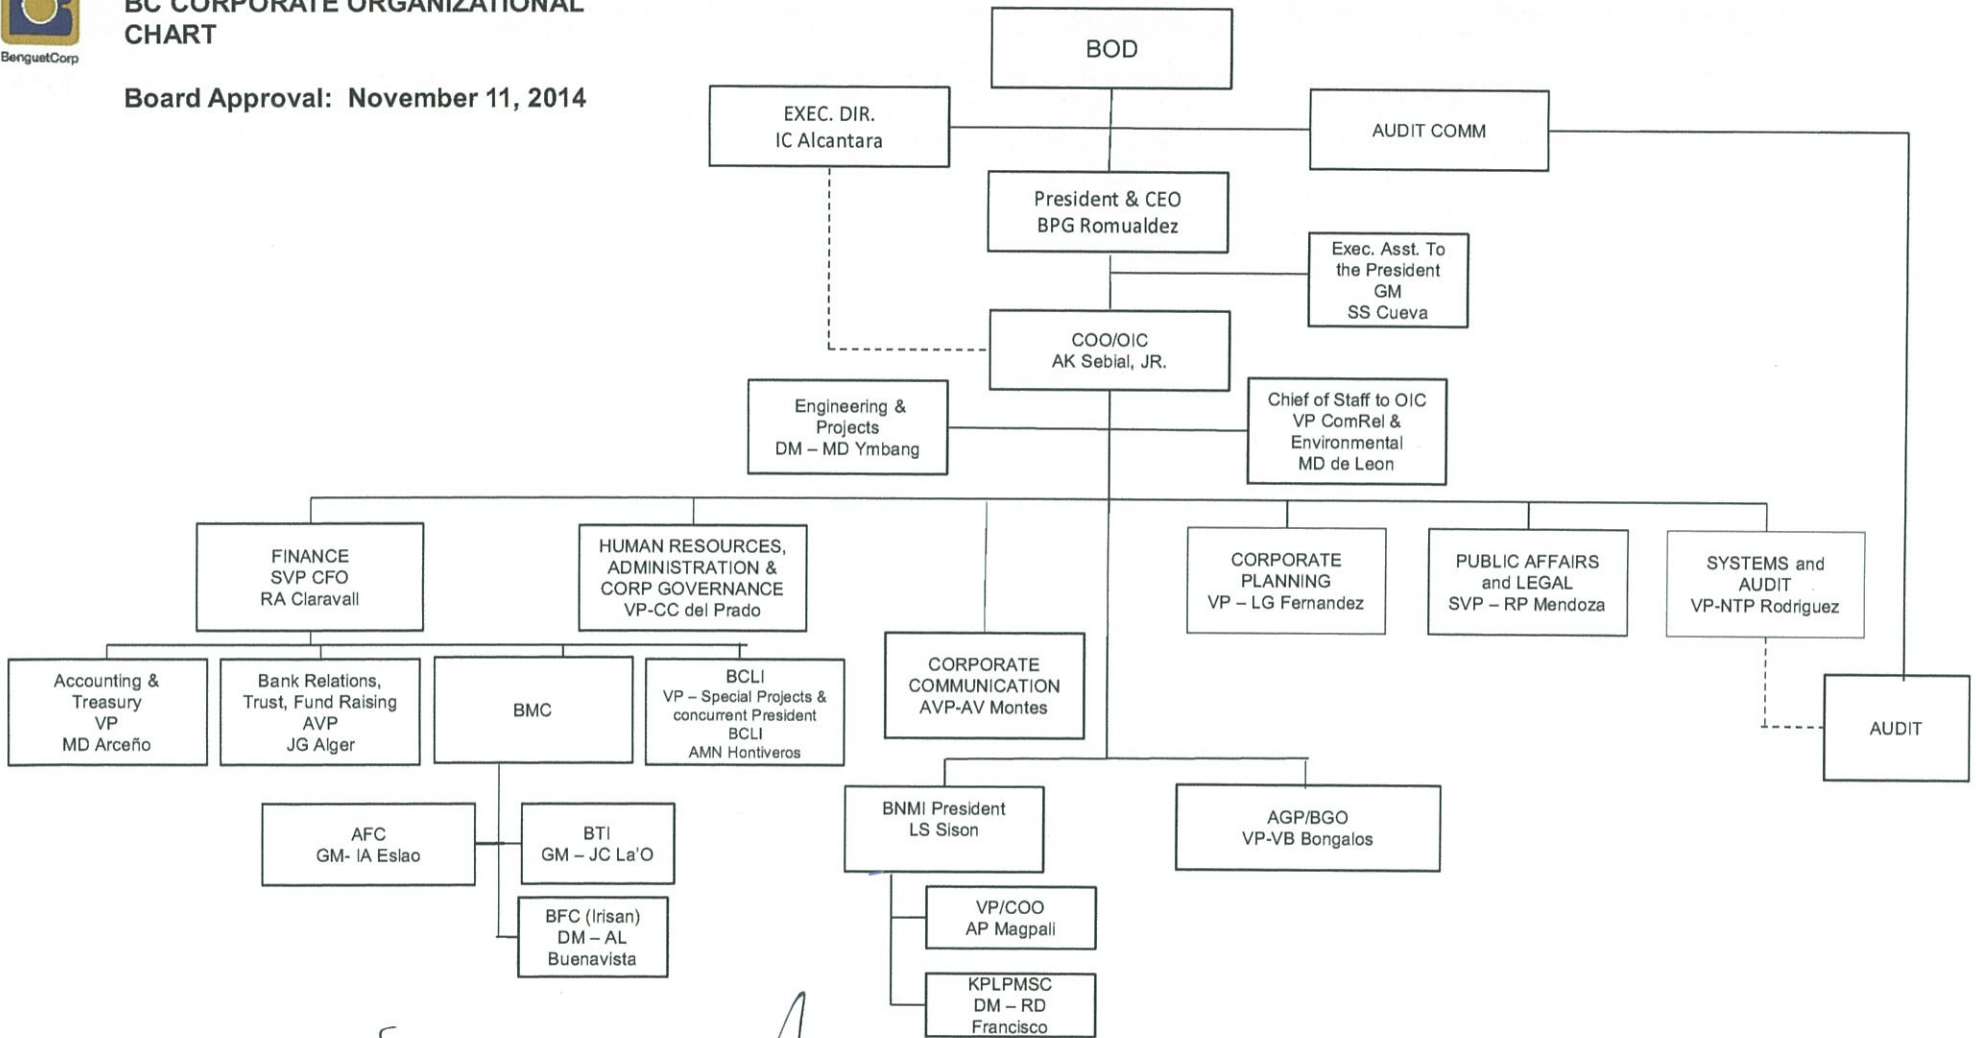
BenguetCorp

BC CORPORATE ORGANIZATIONAL CHART

Board Approval: November 11, 2014

BOD

EXEC. DIR.
IC Alcantara

AUDIT COMM

President & CEO
BPG Romualdez

Exec. Asst. To the President
GM
SS Cueva

COO/OIC
AK Sebial, JR.

Engineering & Projects
DM – MD Ymbang

Chief of Staff to OIC
VP ComRel & Environmental
MD de Leon

FINANCE
SVP CFO
RA Claravall

HUMAN RESOURCES, ADMINISTRATION & CORP GOVERNANCE
VP-CC del Prado

CORPORATE PLANNING
VP – LG Fernandez

PUBLIC AFFAIRS and LEGAL
SVP – RP Mendoza

SYSTEMS and AUDIT
VP-NTP Rodriguez

Accounting & Treasury
VP
MD Arceño

Bank Relations, Trust, Fund Raising
AVP
JG Alger

BMC

BCLI
VP – Special Projects & concurrent President BCLI
AMN Hontiveros

CORPORATE COMMUNICATION
AVP-AV Montes

AUDIT

AFC
GM- IA Eslao

BTI
GM – JC La'O

BFC (Irisan)
DM – AL Buenavista

BNMI President
LS Sison

AGP/BGO
VP-VB Bongalos

VP/COO
AP Magpali

KPLPMSC
DM – RD Francisco